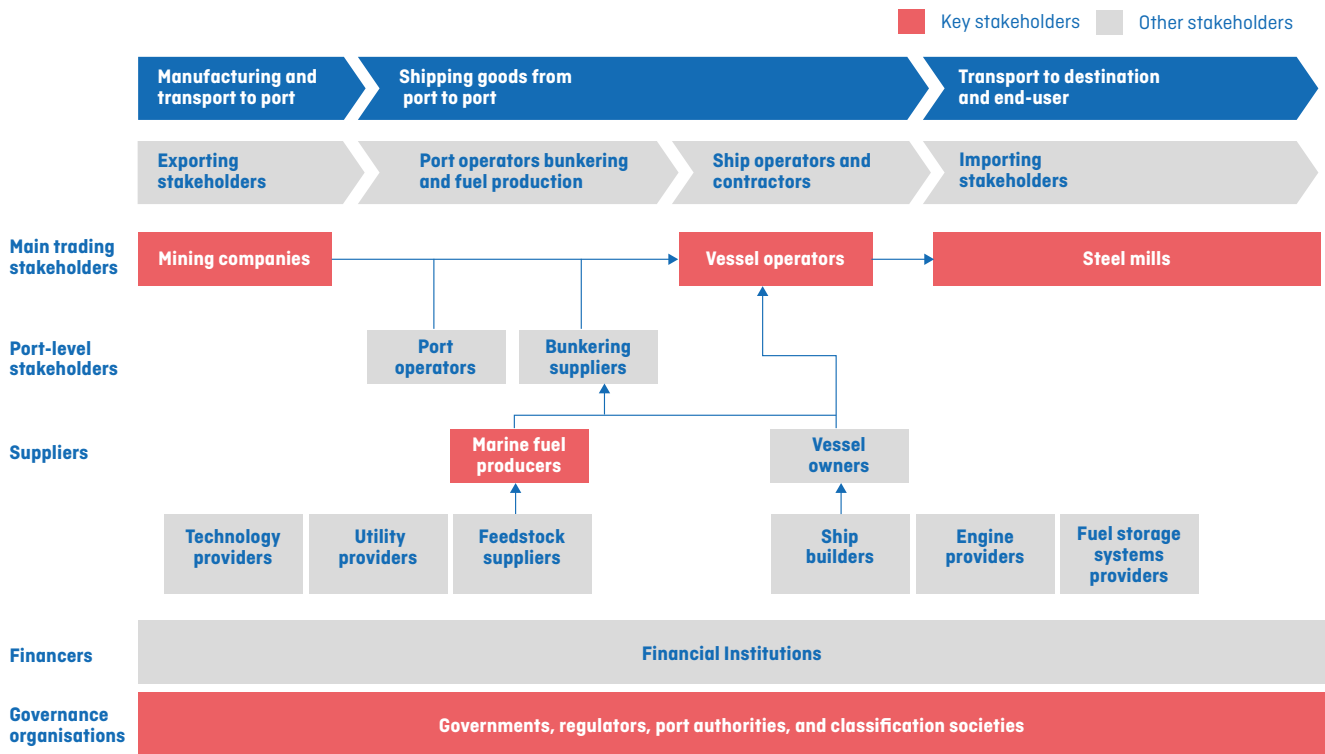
Key stakeholders Other stakeholders

Manufacturing and transport to port

Shipping goods from port to port

Transport to destination and end-user

Exporting stakeholders

Port operators bunkering and fuel production

Ship operators and contractors

Importing stakeholders

Main trading stakeholders

Mining companies

Vessel operators

Steel mills

Port-level stakeholders

Port operators

Bunkering suppliers

Suppliers

Marine fuel producers

Vessel owners

Technology providers

Utility providers

Feedstock suppliers

Ship builders

Engine providers

Fuel storage systems providers

Financers

Financial Institutions

Governance organisations

Governments, regulators, port authorities, and classification societies